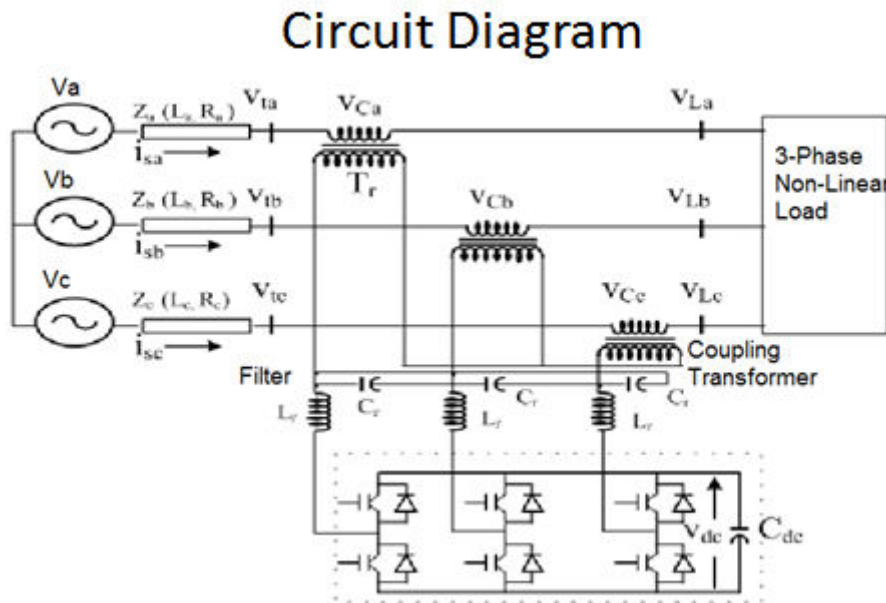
Circuit Diagram

Va
$Z_a$ ($L_a$, $R_a$)
$V_{ta}$
$i_{sa}$
$V_{Ca}$
$T_r$
$V_{La}$
3-Phase Non-Linear Load

Vb
$Z_b$ ($L_b$, $R_b$)
$V_{tb}$
$i_{sb}$
$V_{Cb}$
$V_{Lb}$

Vc
$Z_c$ ($L_c$, $R_c$)
$V_{tc}$
$i_{sc}$
$V_{Cc}$
$V_{Lc}$
Coupling Transformer

Filter
$C_f$
$C_f$
$C_f$
$L_f$
$L_f$
$L_f$

$V_{dc}$
$C_{dc}$